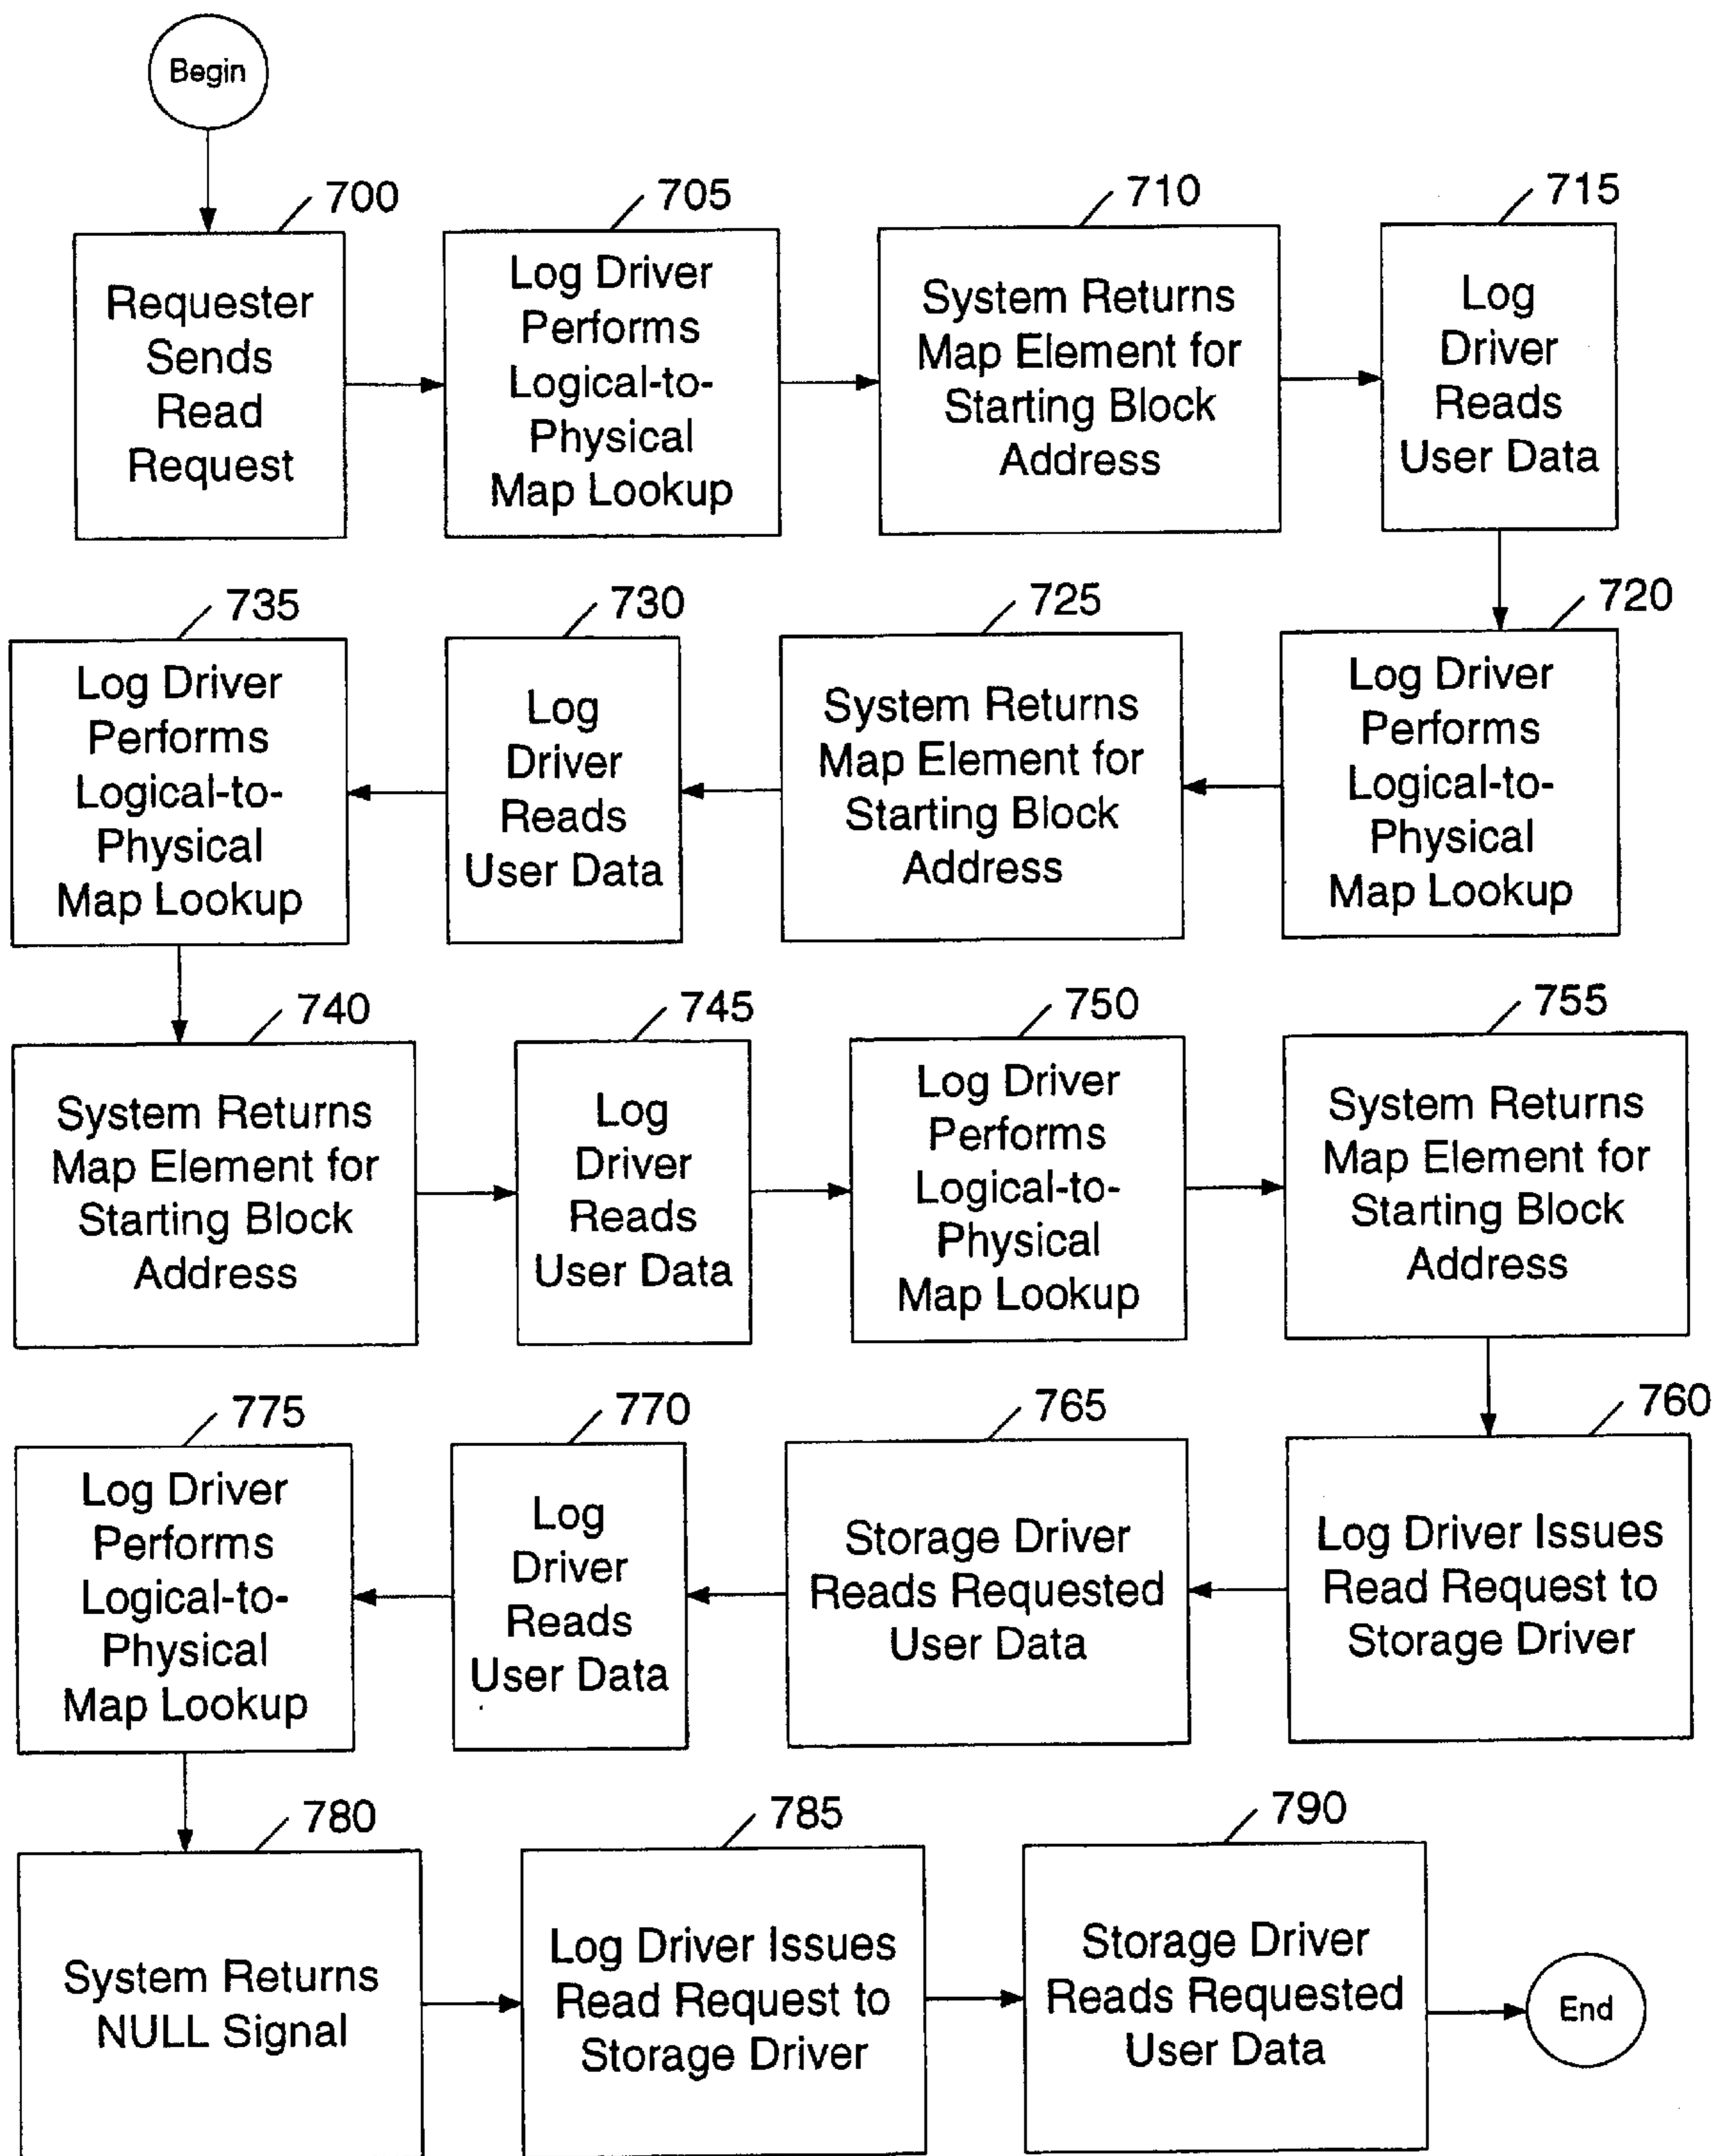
Begin

700
Requester Sends Read Request

705
Log Driver Performs Logical-to-Physical Map Lookup

710
System Returns Map Element for Starting Block Address

715
Log Driver Reads User Data

720
Log Driver Performs Logical-to-Physical Map Lookup

725
System Returns Map Element for Starting Block Address

730
Log Driver Reads User Data

735
Log Driver Performs Logical-to-Physical Map Lookup

740
System Returns Map Element for Starting Block Address

745
Log Driver Reads User Data

750
Log Driver Performs Logical-to-Physical Map Lookup

755
System Returns Map Element for Starting Block Address

760
Log Driver Issues Read Request to Storage Driver

765
Storage Driver Reads Requested User Data

770
Log Driver Reads User Data

775
Log Driver Performs Logical-to-Physical Map Lookup

780
System Returns NULL Signal

785
Log Driver Issues Read Request to Storage Driver

790
Storage Driver Reads Requested User Data

End